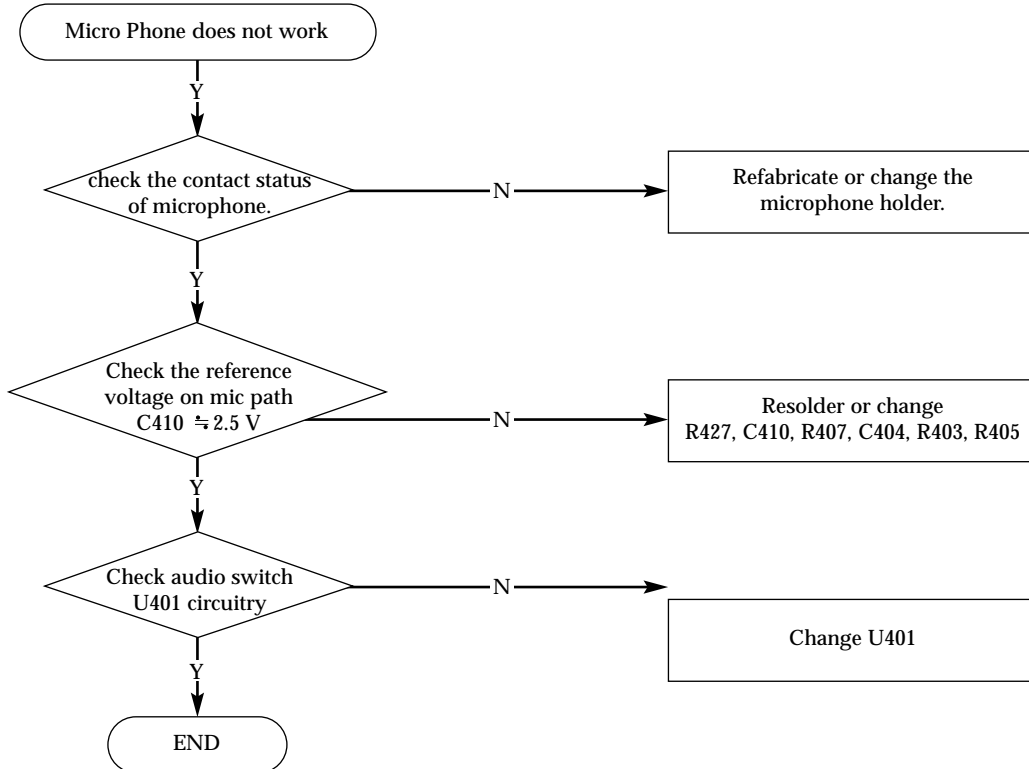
Micro Phone does not work

Y

check the contact status of microphone.

N

Refabricate or change the microphone holder.

Y

Check the reference voltage on mic path C410 $\fallingdotseq$ 2.5 V

N

Resolder or change R427, C410, R407, C404, R403, R405

Y

Check audio switch U401 circuitry

N

Change U401

Y

END